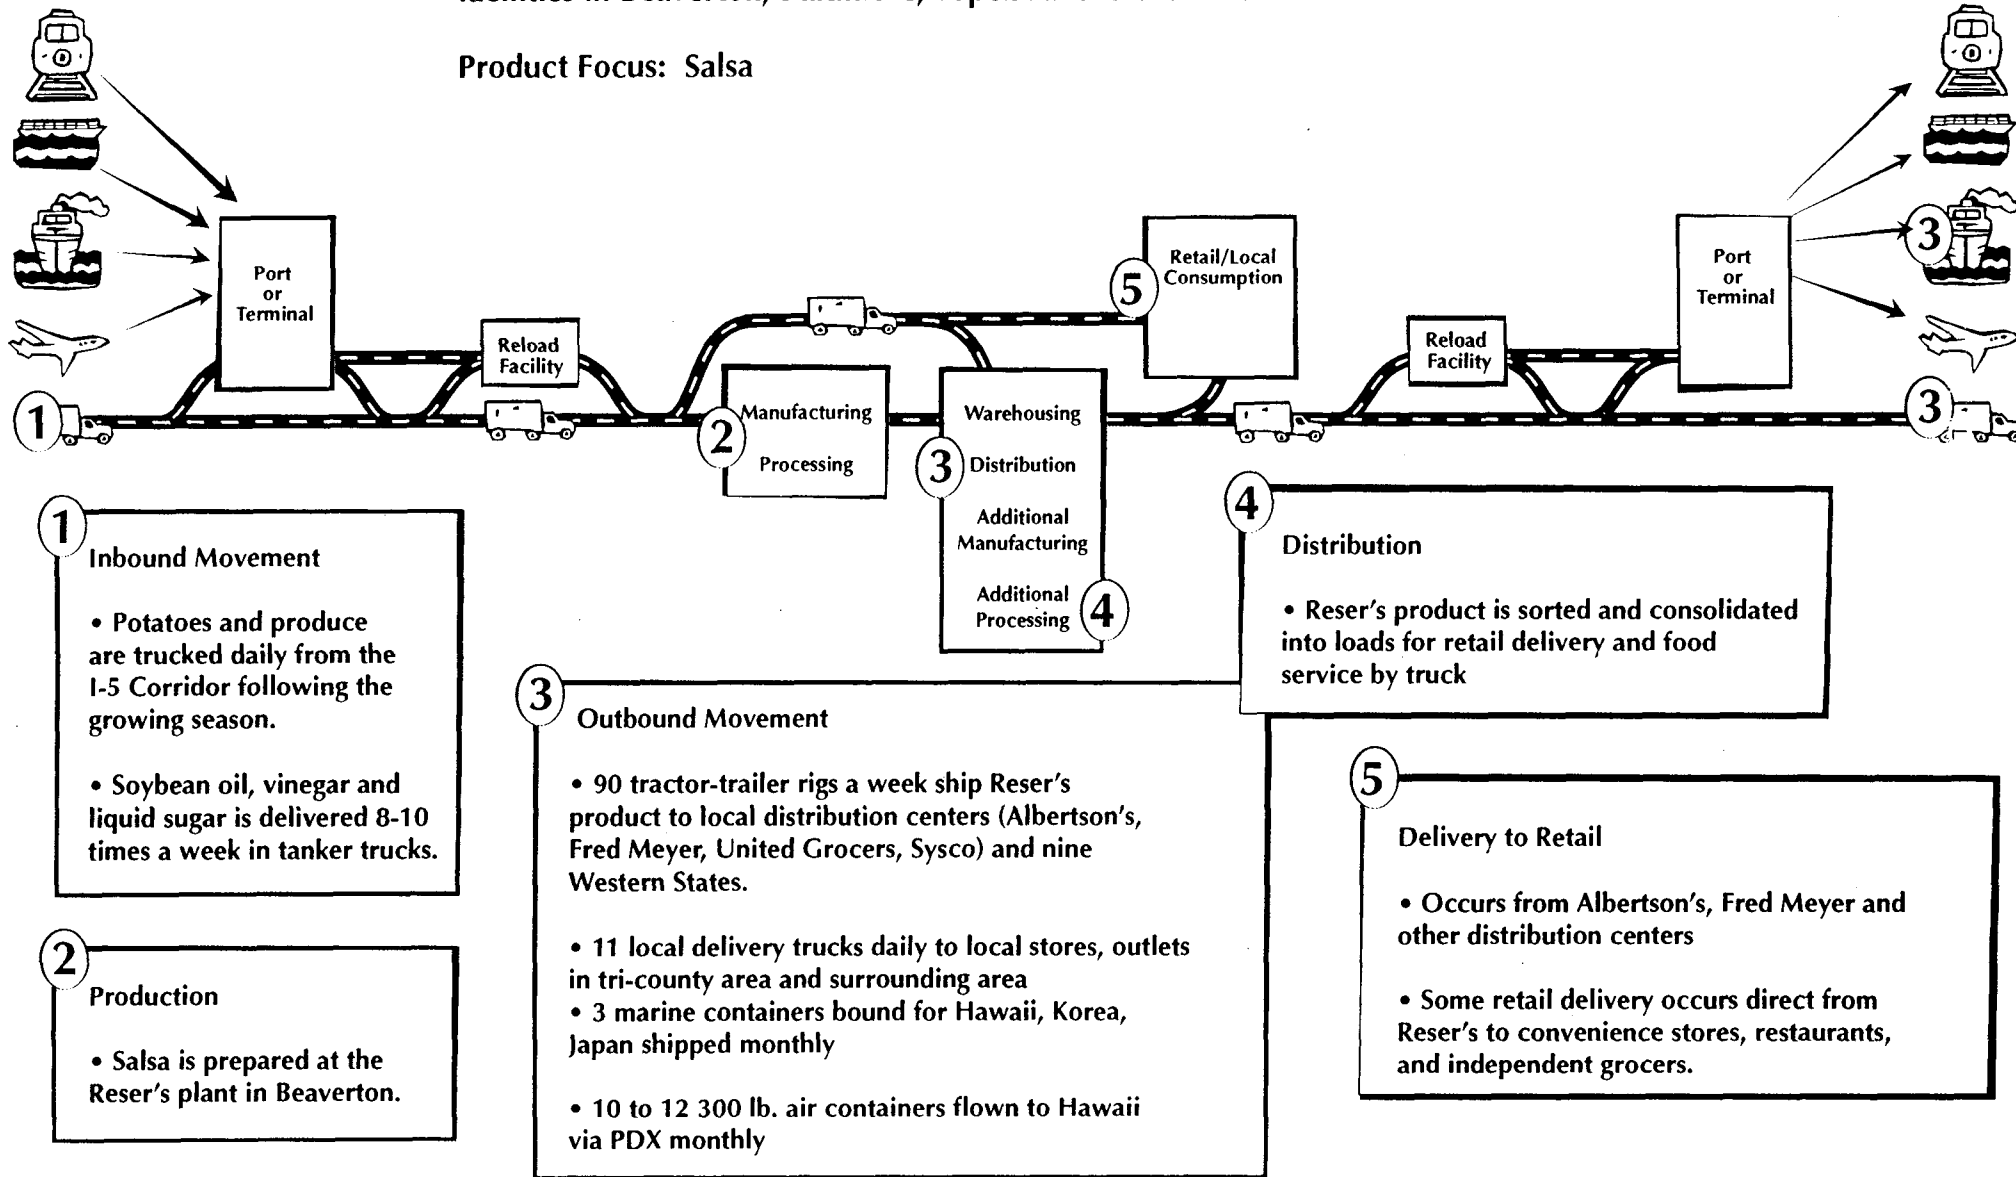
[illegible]

Product Focus: Salsa

Port or Terminal

Reload Facility

Manufacturing

Processing

Warehousing

Distribution

Additional Manufacturing

Additional Processing

Retail/Local Consumption

Reload Facility

Port or Terminal

1

2

3

4

5

3

3

1 Inbound Movement

• Potatoes and produce are trucked daily from the I-5 Corridor following the growing season.

• Soybean oil, vinegar and liquid sugar is delivered 8-10 times a week in tanker trucks.

2 Production

• Salsa is prepared at the Reser's plant in Beaverton.

3 Outbound Movement

• 90 tractor-trailer rigs a week ship Reser's product to local distribution centers (Albertson's, Fred Meyer, United Grocers, Sysco) and nine Western States.

• 11 local delivery trucks daily to local stores, outlets in tri-county area and surrounding area
• 3 marine containers bound for Hawaii, Korea, Japan shipped monthly

• 10 to 12 300 lb. air containers flown to Hawaii via PDX monthly

4 Distribution

• Reser's product is sorted and consolidated into loads for retail delivery and food service by truck

5 Delivery to Retail

• Occurs from Albertson's, Fred Meyer and other distribution centers

• Some retail delivery occurs direct from Reser's to convenience stores, restaurants, and independent grocers.